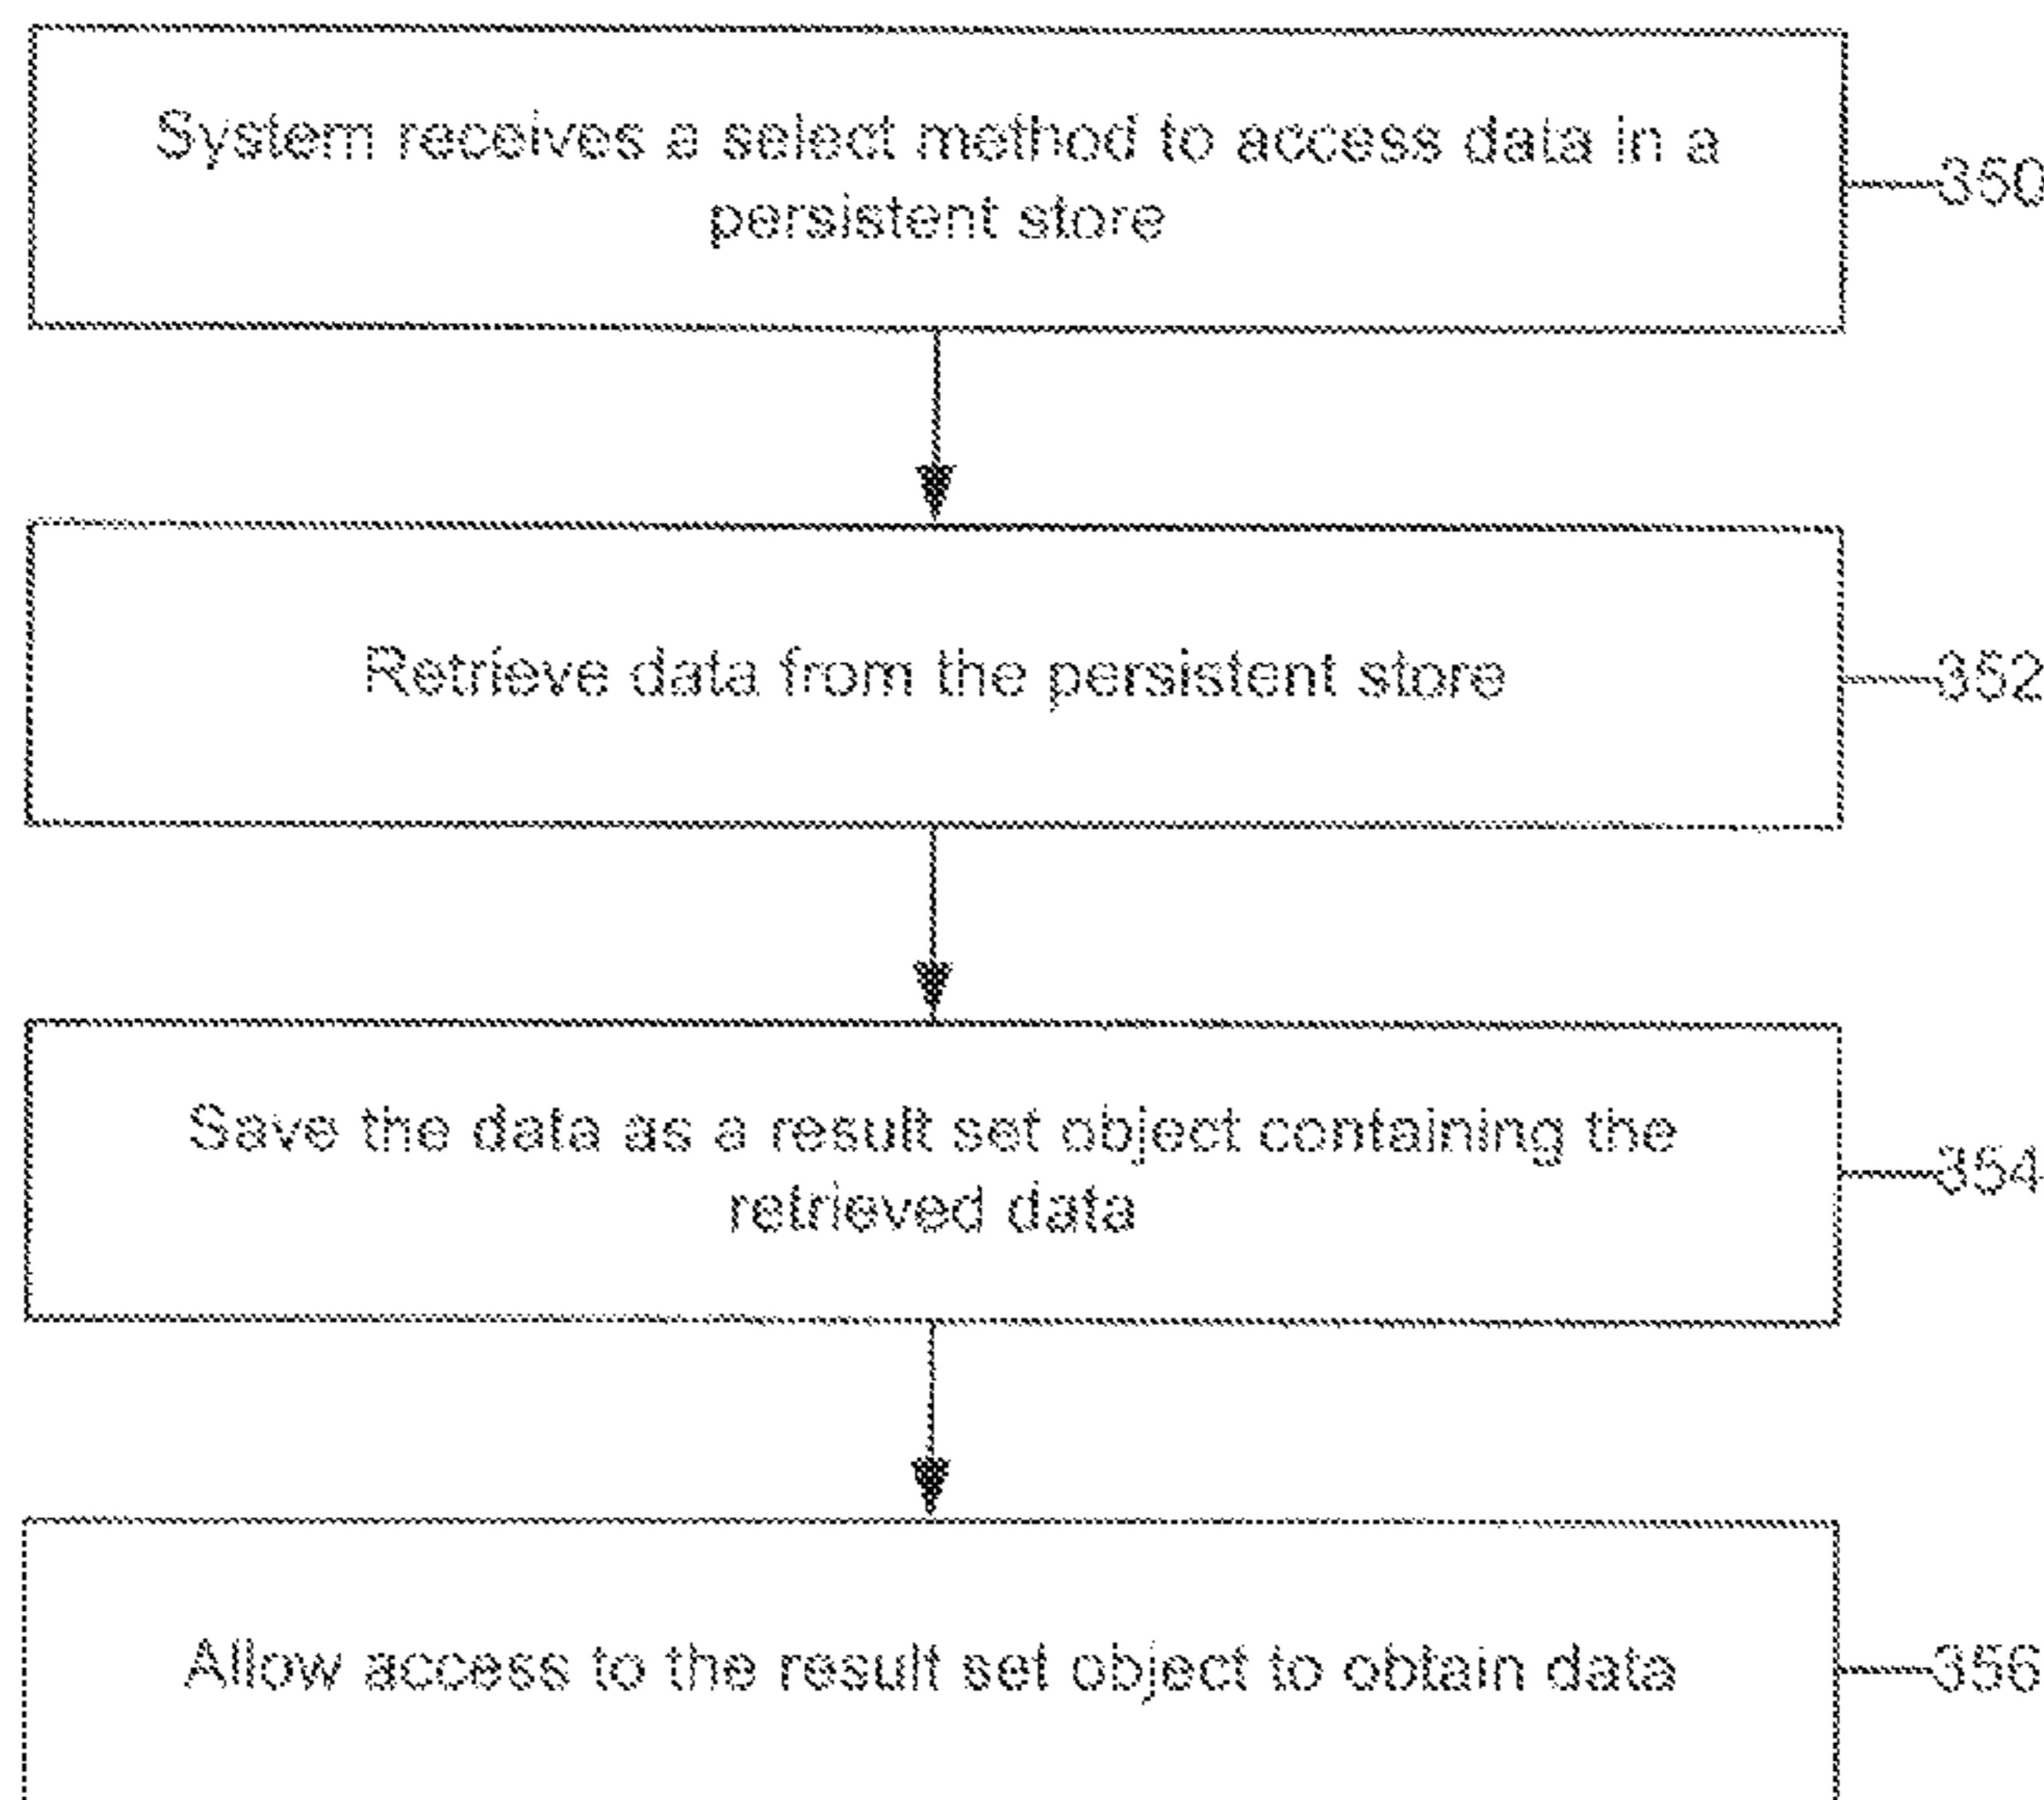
System receives a select method to access data in a persistent store

350

Retrieve data from the persistent store

352

Save the data as a result set object containing the retrieved data

354

Allow access to the result set object to obtain data

356